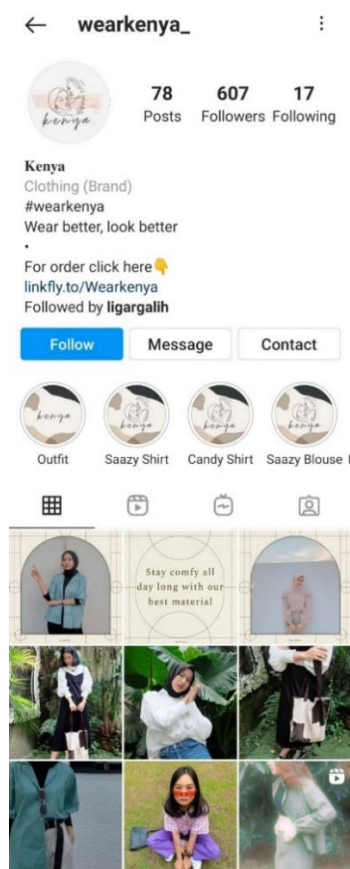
← wearkenya_ ⋮

kenya

78 Posts
607 Followers
17 Following

Kenya
Clothing (Brand)
#wearkenya
Wear better, look better
•
For order click here👇
linkfly.to/Wearkenya
Followed by ligargalih

Follow | Message | Contact

kenya
Outfit
kenya
Saazy Shirt
kenya
Candy Shirt
kenya
Saazy Blouse

Stay comfy all day long with our best material